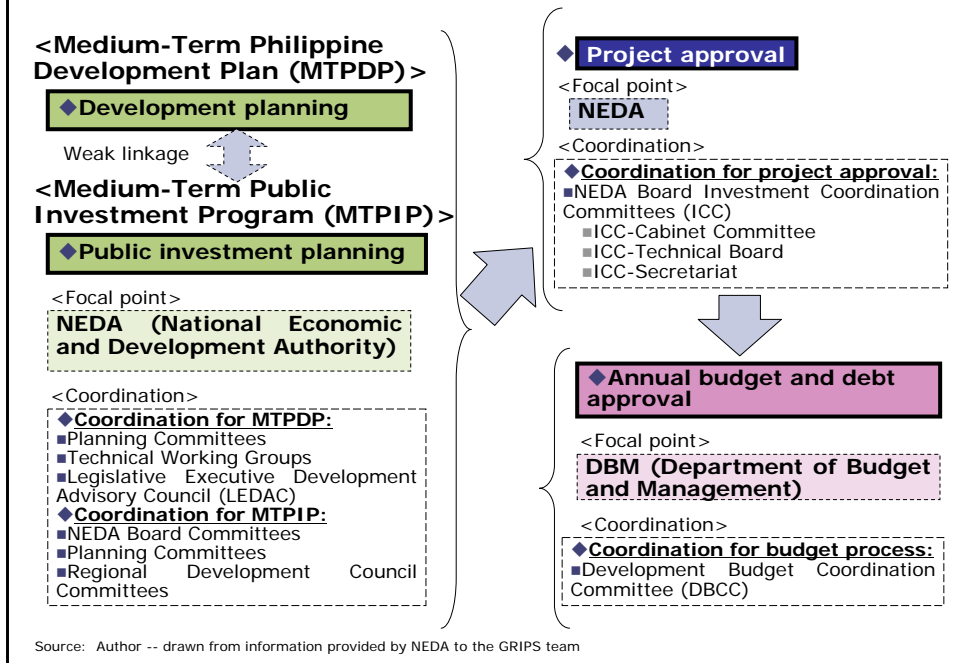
<Medium-Term Philippine Development Plan (MTPDP)>

◆Development planning

Weak linkage

<Medium-Term Public Investment Program (MTPIP)>

◆Public investment planning

<Focal point>

NEDA (National Economic and Development Authority)

<Coordination>

◆Coordination for MTPDP:
■Planning Committees
■Technical Working Groups
■Legislative Executive Development Advisory Council (LEDAC)
◆Coordination for MTPIP:
■NEDA Board Committees
■Planning Committees
■Regional Development Council Committees

◆ Project approval

<Focal point>

NEDA

<Coordination>

◆Coordination for project approval:
■NEDA Board Investment Coordination Committees (ICC)
■ICC-Cabinet Committee
■ICC-Technical Board
■ICC-Secretariat

◆Annual budget and debt approval

<Focal point>

DBM (Department of Budget and Management)

<Coordination>

◆Coordination for budget process:
■Development Budget Coordination Committee (DBCC)

Source: Author -- drawn from information provided by NEDA to the GRIPS team